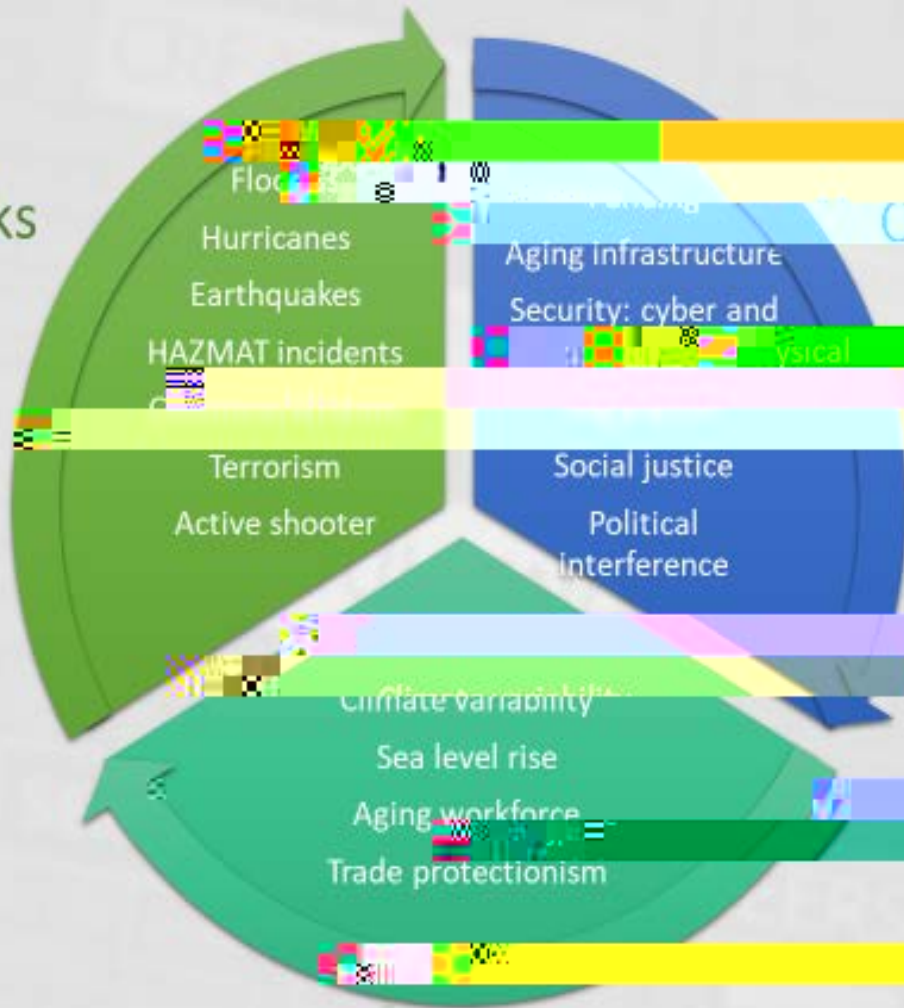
ks

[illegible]
Hurricanes
Earthquakes
HAZMAT incidents
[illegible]
Terrorism
Active shooter

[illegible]
Aging infrastructure
Security: cyber and
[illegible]ysical
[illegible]
Social justice
Political interference

Climate variability
Sea level rise
Aging workforce
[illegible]
Trade protectionism
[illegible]